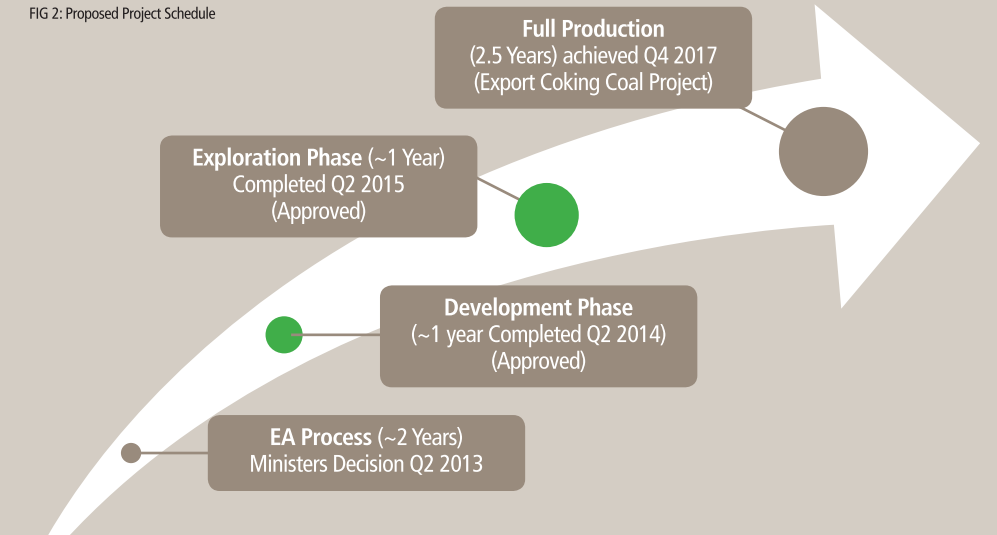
FIG 2: Proposed Project Schedule

**Full Production**
(2.5 Years) achieved Q4 2017
(Export Coking Coal Project)

**Exploration Phase** (~1 Year)
Completed Q2 2015
(Approved)

**Development Phase**
(~1 year Completed Q2 2014)
(Approved)

**EA Process** (~2 Years)
Ministers Decision Q2 2013